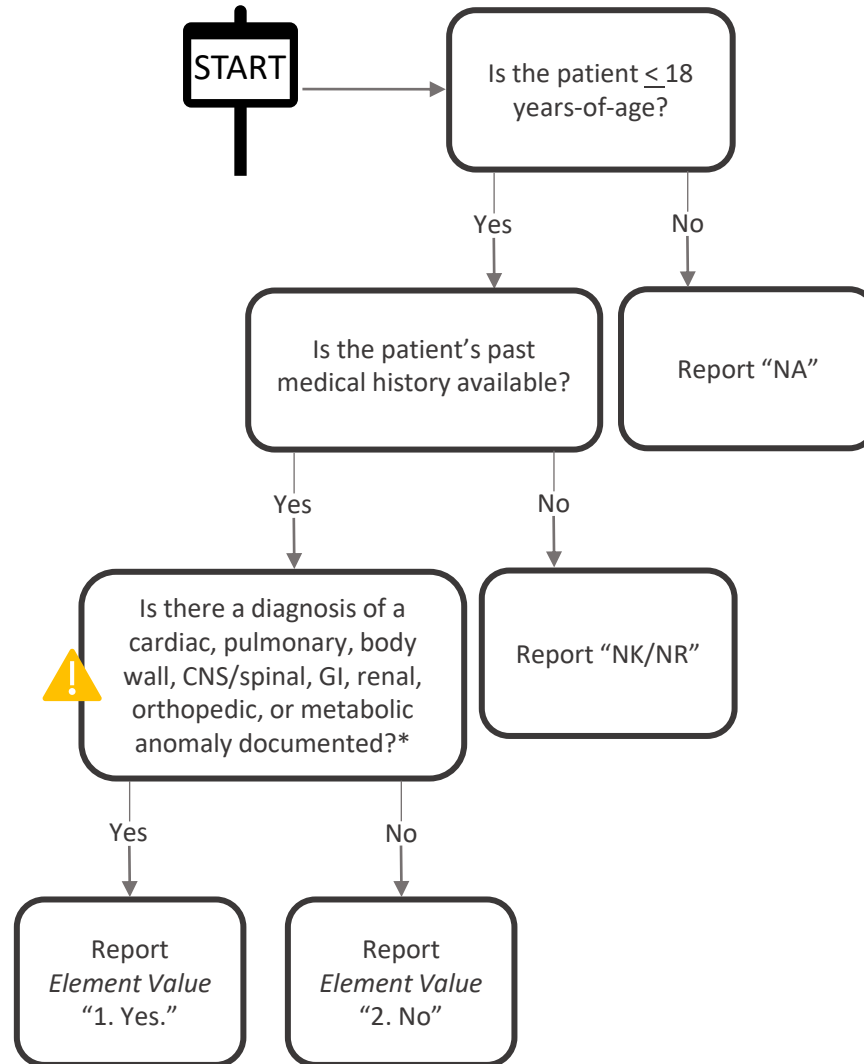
START

Is the patient $\leq$ 18 years-of-age?

Yes

No

Is the patient’s past medical history available?

Report “NA”

Yes

No

Is there a diagnosis of a cardiac, pulmonary, body wall, CNS/spinal, GI, renal, orthopedic, or metabolic anomaly documented?*

Report “NK/NR”

Yes

No

Report *Element Value* “1. Yes.”

Report *Element Value* “2. No”